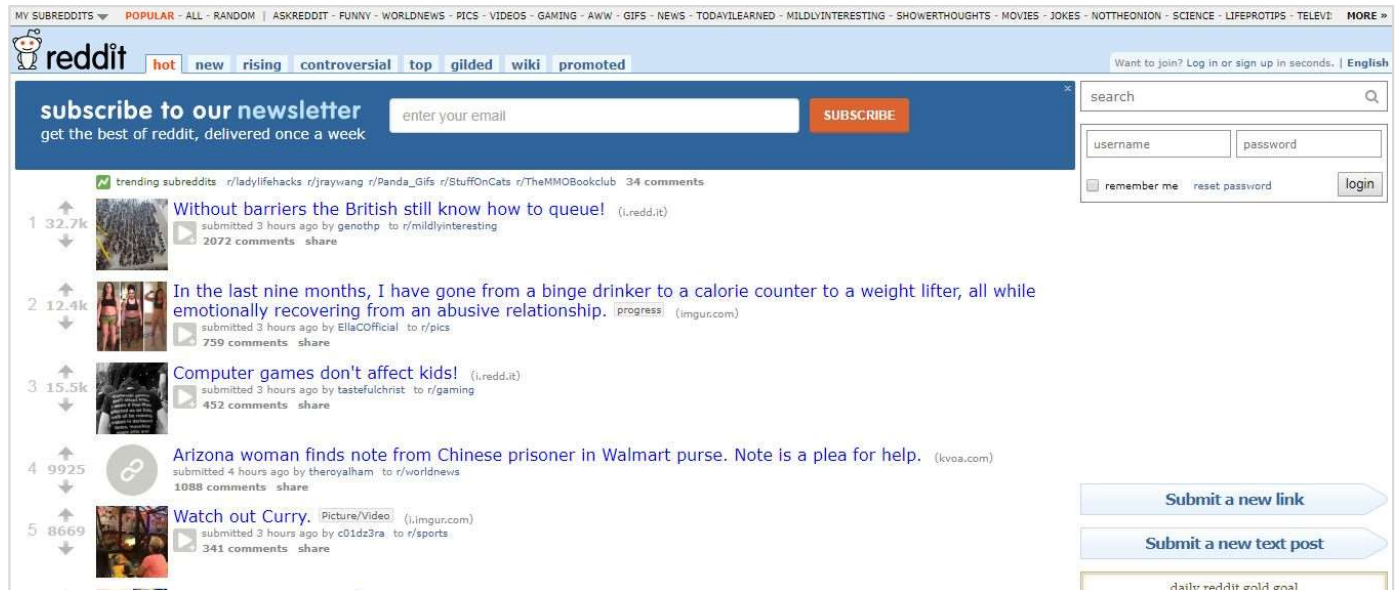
MY SUBREDDITS POPULAR - ALL - RANDOM | ASKREDDIT - FUNNY - WORLDNEWS - PICS - VIDEOS - GAMING - AWW - GIFS - NEWS - TODAYILEARNED - MILDLYINTERESTING - SHOWERTHOUGHTS - MOVIES - JOKES - NOTTHEONION - SCIENCE - LIFEPROTIPS - TELEVI MORE »

reddit hot new rising controversial top gilded wiki promoted

Want to join? Log in or sign up in seconds. | English

subscribe to our newsletter
get the best of reddit, delivered once a week

enter your email

SUBSCRIBE

search

username password

remember me reset password login

trending subreddits r/ladylifehacks r/jraywang r/Panda_Gifs r/StuffOnCats r/TheMMOBookclub 34 comments

1 32.7k Without barriers the British still know how to queue! (i.redd.it)
submitted 3 hours ago by genothp to r/mildlyinteresting
2072 comments share

2 12.4k In the last nine months, I have gone from a binge drinker to a calorie counter to a weight lifter, all while emotionally recovering from an abusive relationship. progress (imgur.com)
submitted 3 hours ago by EllaCOfficial to r/pics
759 comments share

3 15.5k Computer games don't affect kids! (i.redd.it)
submitted 3 hours ago by tastefulchrist to r/gaming
452 comments share

4 9925 Arizona woman finds note from Chinese prisoner in Walmart purse. Note is a plea for help. (kvoa.com)
submitted 4 hours ago by theroyalham to r/worldnews
1088 comments share

5 8669 Watch out Curry. Picture/Video (i.imgur.com)
submitted 3 hours ago by c01dz3ra to r/sports
341 comments share

Submit a new link

Submit a new text post

daily reddit gold goal